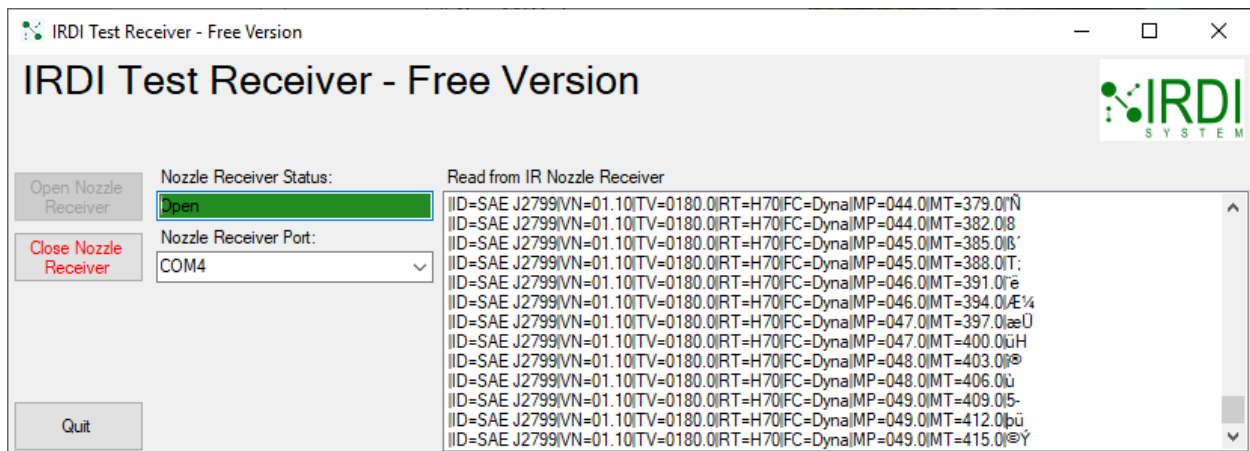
IRDI Test Receiver - Free Version

IRDI Test Receiver - Free Version

IRDI SYSTEM

Open Nozzle Receiver

Close Nozzle Receiver

Quit

Nozzle Receiver Status:

Open

Nozzle Receiver Port:

COM4

Read from IR Nozzle Receiver

|ID=SAE J2799|VN=01.10|TV=0180.0|RT=H70|FC=Dyna|MP=044.0|MT=379.0|'Ñ
|ID=SAE J2799|VN=01.10|TV=0180.0|RT=H70|FC=Dyna|MP=044.0|MT=382.0|8
|ID=SAE J2799|VN=01.10|TV=0180.0|RT=H70|FC=Dyna|MP=045.0|MT=385.0|ß´
|ID=SAE J2799|VN=01.10|TV=0180.0|RT=H70|FC=Dyna|MP=045.0|MT=388.0|T;
|ID=SAE J2799|VN=01.10|TV=0180.0|RT=H70|FC=Dyna|MP=046.0|MT=391.0|'ë
|ID=SAE J2799|VN=01.10|TV=0180.0|RT=H70|FC=Dyna|MP=046.0|MT=394.0|Æ¼
|ID=SAE J2799|VN=01.10|TV=0180.0|RT=H70|FC=Dyna|MP=047.0|MT=397.0|æÜ
|ID=SAE J2799|VN=01.10|TV=0180.0|RT=H70|FC=Dyna|MP=047.0|MT=400.0|üH
|ID=SAE J2799|VN=01.10|TV=0180.0|RT=H70|FC=Dyna|MP=048.0|MT=403.0|®
|ID=SAE J2799|VN=01.10|TV=0180.0|RT=H70|FC=Dyna|MP=048.0|MT=406.0|ù
|ID=SAE J2799|VN=01.10|TV=0180.0|RT=H70|FC=Dyna|MP=049.0|MT=409.0|5-
|ID=SAE J2799|VN=01.10|TV=0180.0|RT=H70|FC=Dyna|MP=049.0|MT=412.0|þü
|ID=SAE J2799|VN=01.10|TV=0180.0|RT=H70|FC=Dyna|MP=049.0|MT=415.0|©Ý